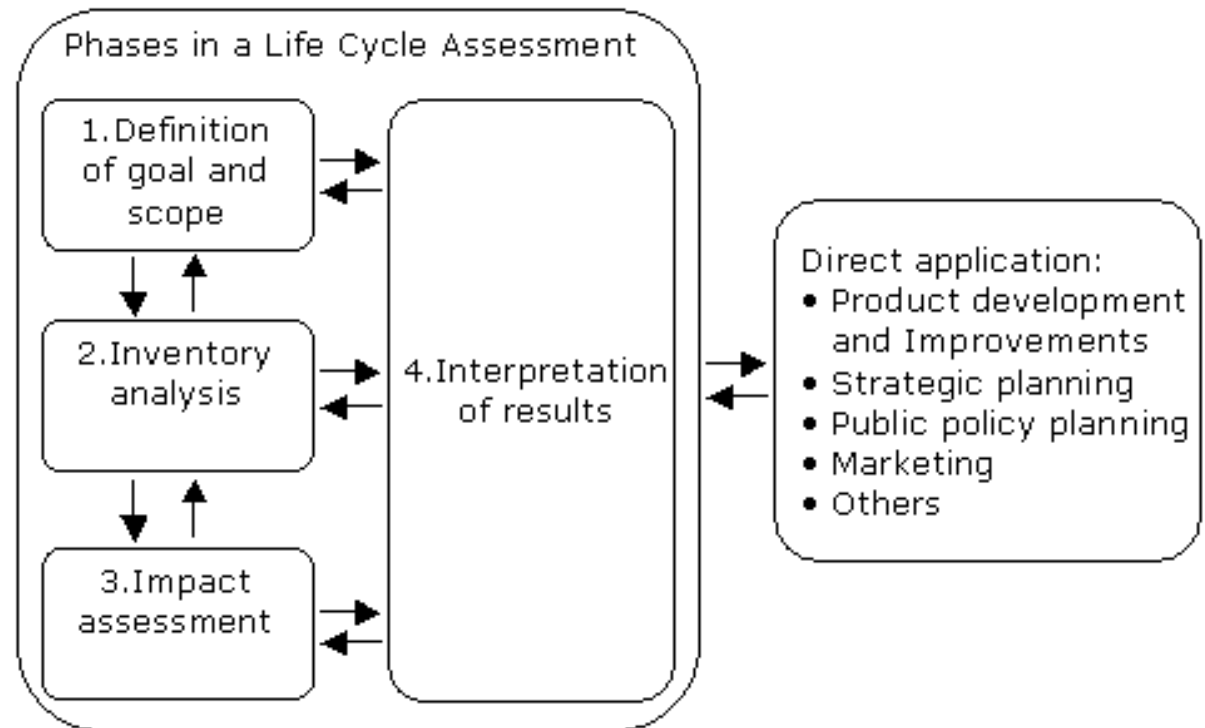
Phases in a Life Cycle Assessment

1.Definition of goal and scope

2.Inventory analysis

3.Impact assessment

4.Interpretation of results

Direct application:
• Product development and Improvements
• Strategic planning
• Public policy planning
• Marketing
• Others